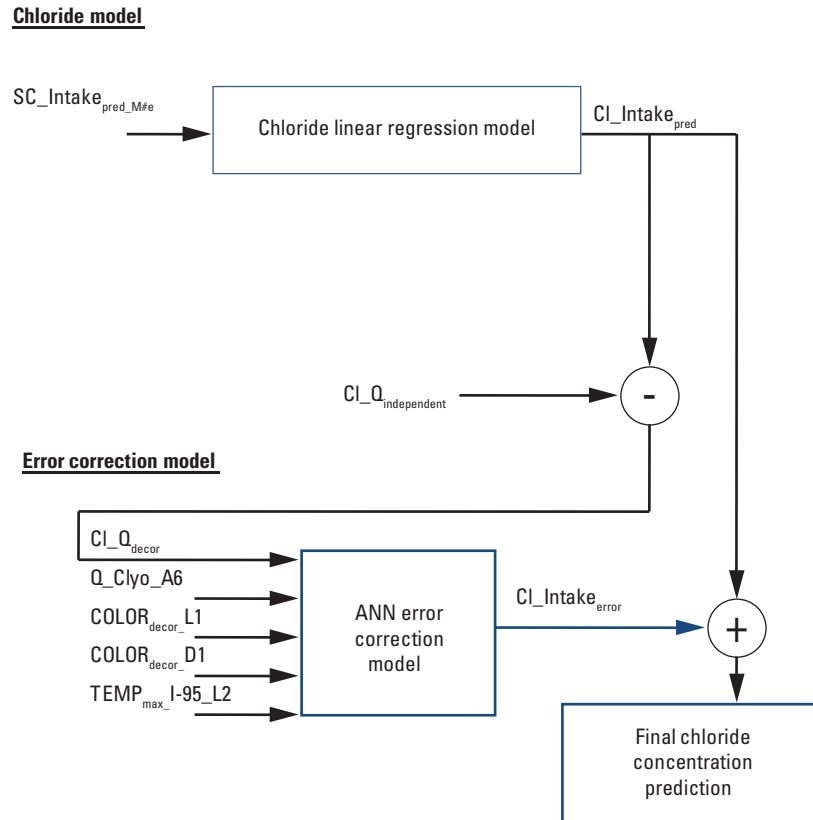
Chloride model

SC_Intake$_{pred\_M\#e}$

Chloride linear regression model

Cl_Intake$_{pred}$

Cl_Q$_{independent}$

-

Error correction model

Cl_Q$_{decor}$

Q_Clyo_A6

COLOR$_{decor\_}$L1

COLOR$_{decor\_}$D1

TEMP$_{max\_}$I-95_L2

ANN error correction model

Cl_Intake$_{error}$

+

Final chloride concentration prediction